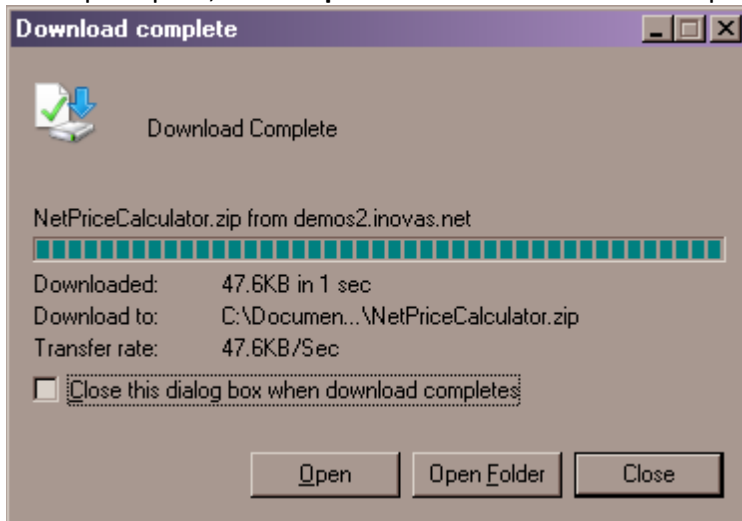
Download complete

Download Complete

NetPriceCalculator.zip from demos2.inovas.net

| | |
|---|---|
| Downloaded: | 47.6KB in 1 sec |
| Download to: | C:\Documen...\NetPriceCalculator.zip |
| Transfer rate: | 47.6KB/Sec |

Close this dialog box when download completes

Open Open Folder Close